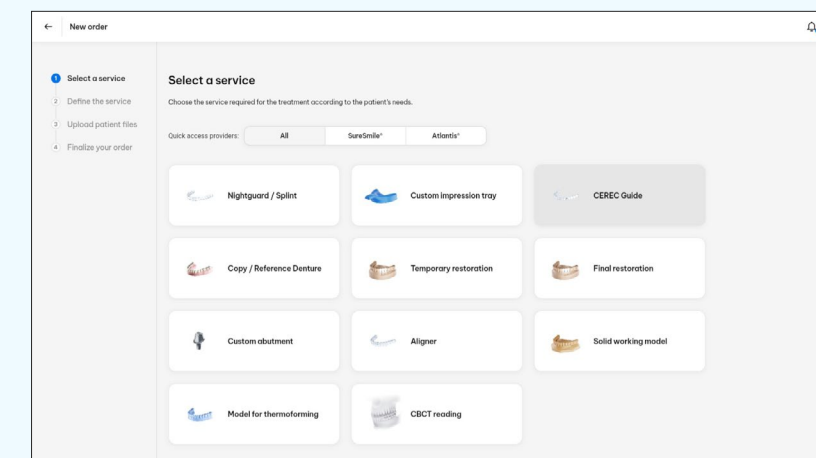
← New order

1 Select a service
2 Define the service
3 Upload patient files
4 Finalize your order

Select a service

Choose the service required for the treatment according to the patient's needs.

Quick access providers: All SureSmile® Atlantis®

Nightguard / Splint

Custom impression tray

CEREC Guide

Copy / Reference Denture

Temporary restoration

Final restoration

Custom abutment

Aligner

Solid working model

Model for thermoforming

CBCT reading